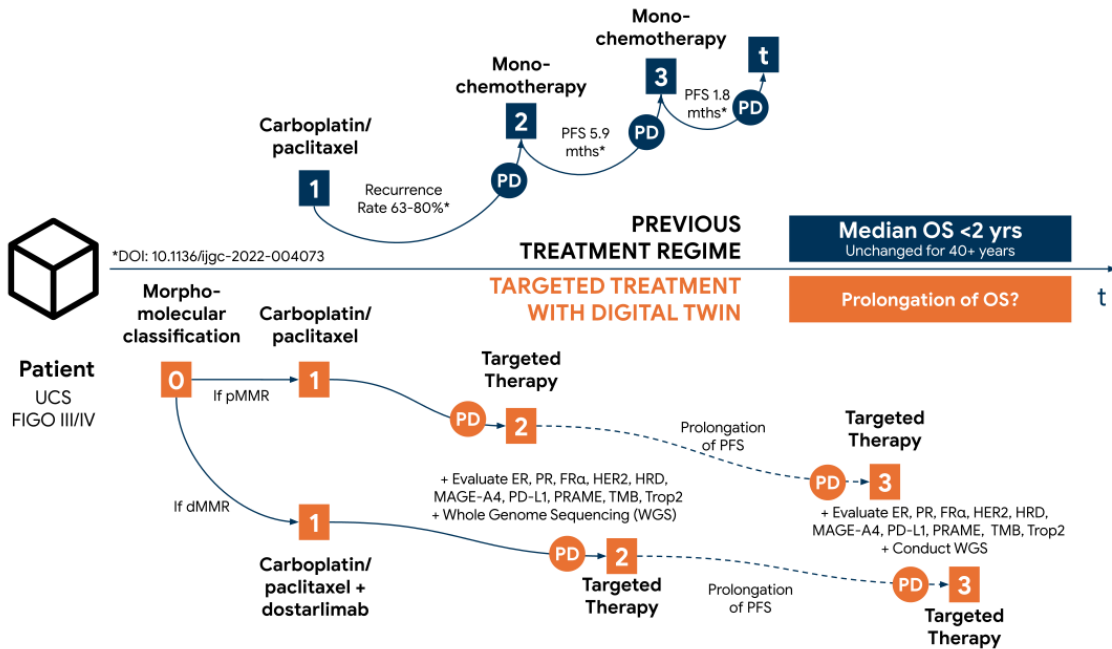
Mono-chemotherapy

t

Mono-chemotherapy

3

PFS 1.8 mths*

PD

2

PFS 5.9 mths*

PD

Carboplatin/ paclitaxel

1

PD

Recurrence Rate 63-80%*

PREVIOUS TREATMENT REGIME

Median OS <2 yrs
Unchanged for 40+ years

*DOI: 10.1136/ijgc-2022-004073

TARGETED TREATMENT WITH DIGITAL TWIN

Prolongation of OS?

t

Morpho-molecular classification

Carboplatin/ paclitaxel

Patient
UCS
FIGO III/IV

0

If pMMR

1

Targeted Therapy

PD

2

Prolongation of PFS

Targeted Therapy

PD

3

+ Evaluate ER, PR, FRα, HER2, HRD, MAGE-A4, PD-L1, PRAME, TMB, Trop2
+ Whole Genome Sequencing (WGS)

+ Evaluate ER, PR, FRα, HER2, HRD, MAGE-A4, PD-L1, PRAME, TMB, Trop2
+ Conduct WGS

If dMMR

1

PD

2

Carboplatin/ paclitaxel + dostarlimab

Targeted Therapy

Prolongation of PFS

PD

3

Targeted Therapy